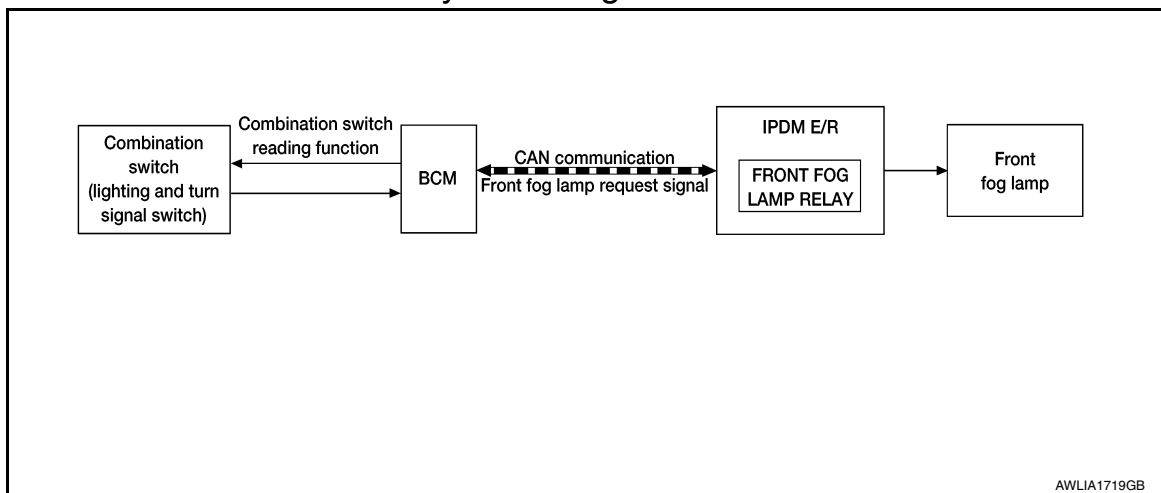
Combination switch (lighting and turn signal switch)

Combination switch reading function

BCM

CAN communication

Front fog lamp request signal

IPDM E/R

FRONT FOG LAMP RELAY

Front fog lamp

AWLIA1719GB